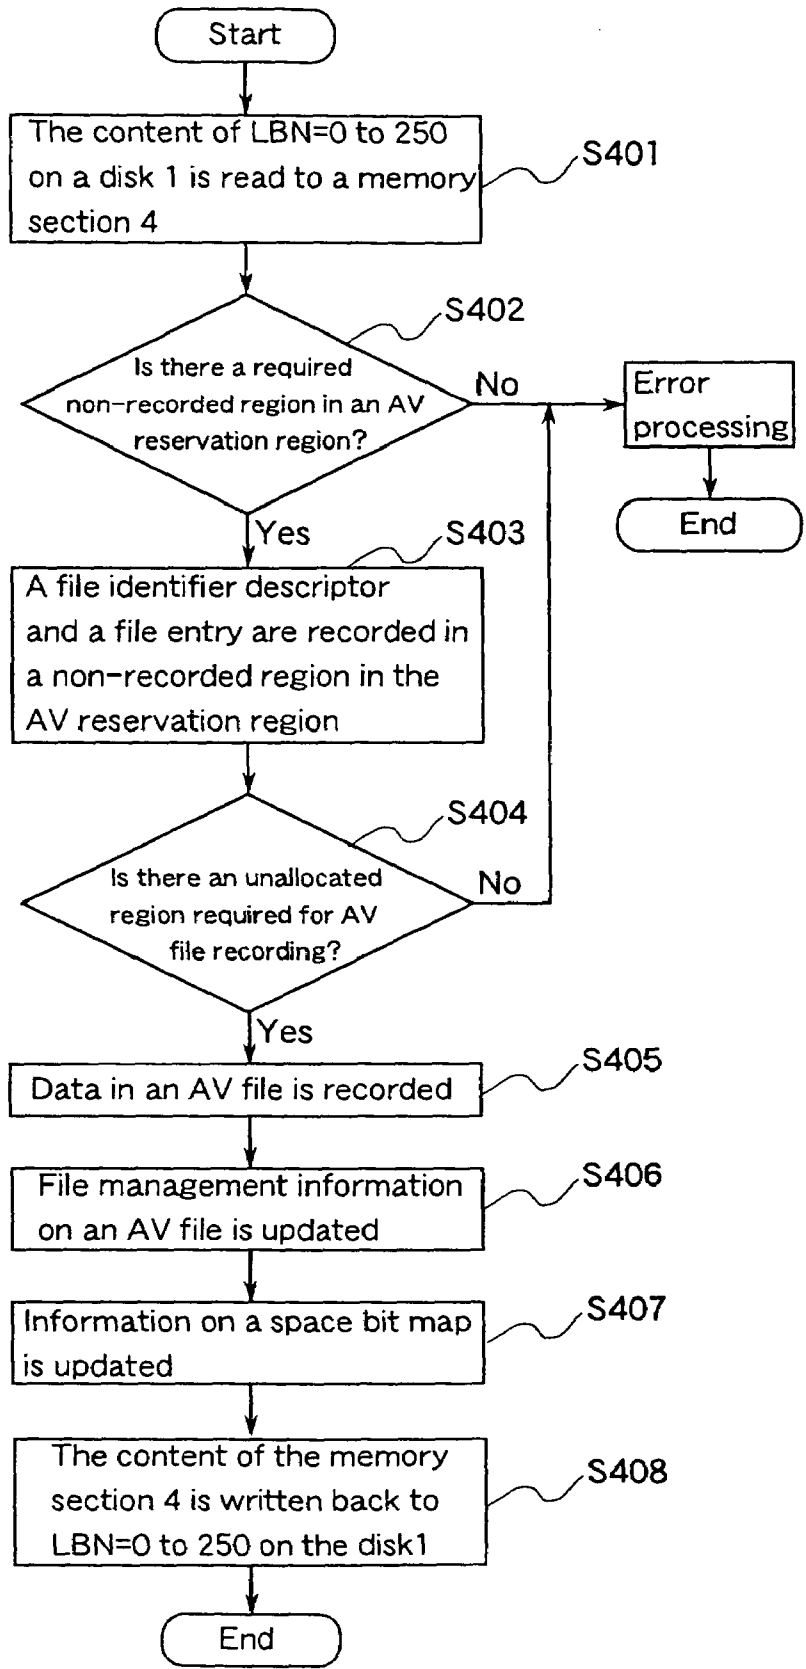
Start

The content of LBN=0 to 250 on a disk 1 is read to a memory section 4

S401

S402

Is there a required non-recorded region in an AV reservation region?

No

Error processing

End

Yes

S403

A file identifier descriptor and a file entry are recorded in a non-recorded region in the AV reservation region

S404

Is there an unallocated region required for AV file recording?

No

Yes

Data in an AV file is recorded

S405

File management information on an AV file is updated

S406

Information on a space bit map is updated

S407

The content of the memory section 4 is written back to LBN=0 to 250 on the disk1

S408

End